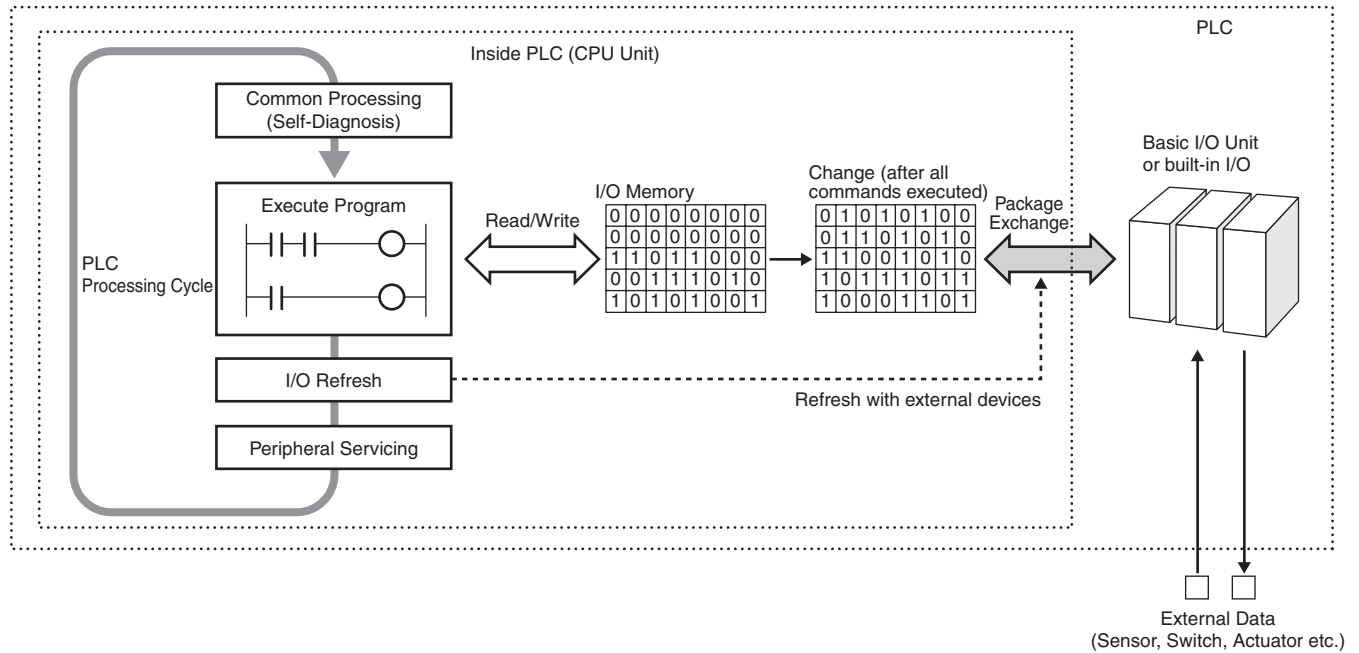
PLC

Inside PLC (CPU Unit)

Common Processing (Self-Diagnosis)

Execute Program

PLC Processing Cycle

I/O Refresh

Peripheral Servicing

Read/Write

I/O Memory

| 0 | 0 | 0 | 0 | 0 | 0 | 0 | 0 |
|---|---|---|---|---|---|---|---|
| 0 | 0 | 0 | 0 | 0 | 0 | 0 | 0 |
| 1 | 1 | 0 | 1 | 1 | 0 | 0 | 0 |
| 0 | 0 | 1 | 1 | 1 | 0 | 1 | 0 |
| 1 | 0 | 1 | 0 | 1 | 0 | 0 | 1 |

Change (after all commands executed)

| 0 | 1 | 0 | 1 | 0 | 1 | 0 | 0 |
|---|---|---|---|---|---|---|---|
| 0 | 1 | 1 | 0 | 1 | 0 | 1 | 0 |
| 1 | 1 | 0 | 0 | 1 | 0 | 1 | 0 |
| 1 | 0 | 1 | 1 | 1 | 0 | 1 | 1 |
| 1 | 0 | 0 | 0 | 1 | 1 | 0 | 1 |

Package Exchange

Refresh with external devices

Basic I/O Unit or built-in I/O

External Data (Sensor, Switch, Actuator etc.)